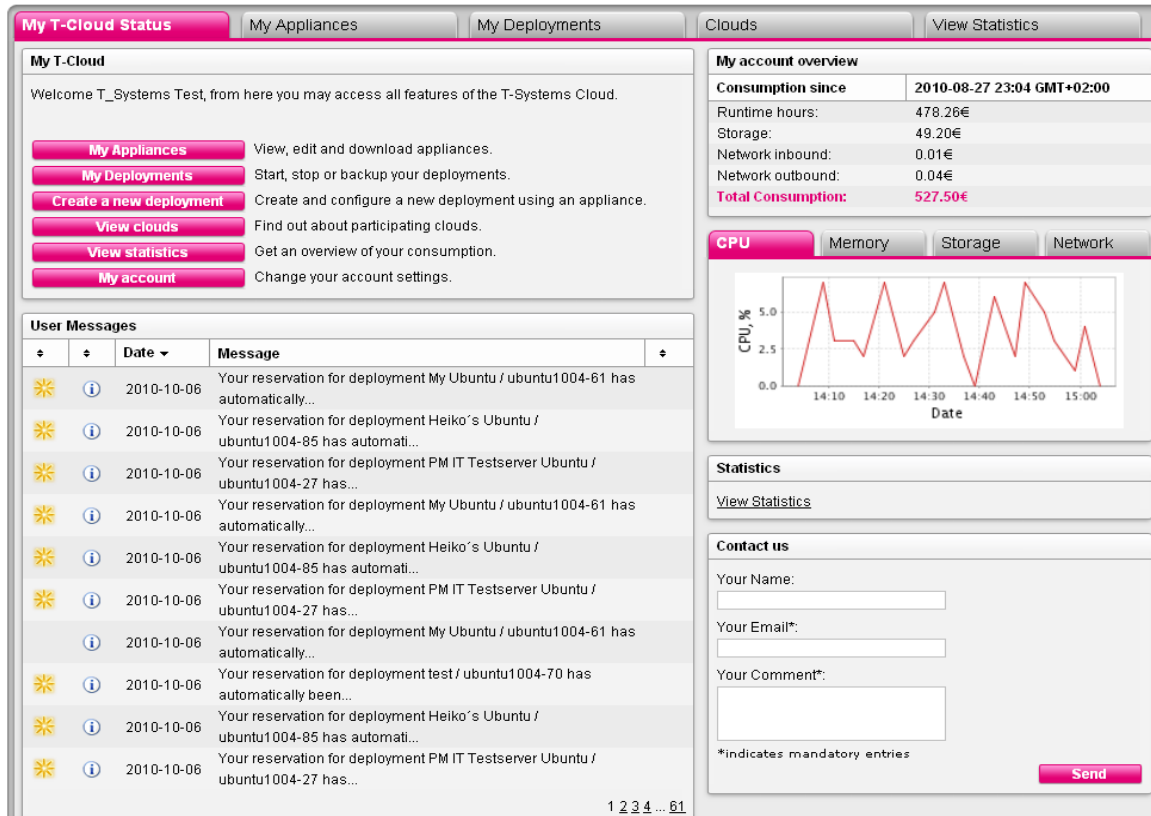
My T-Cloud Status | My Appliances | My Deployments | Clouds | View Statistics

My T-Cloud

Welcome T_Systems Test, from here you may access all features of the T-Systems Cloud.

My Appliances View, edit and download appliances.
My Deployments Start, stop or backup your deployments.
Create a new deployment Create and configure a new deployment using an appliance.
View clouds Find out about participating clouds.
View statistics Get an overview of your consumption.
My account Change your account settings.

User Messages

| ⬍ | ⬍ | Date ▾ | Message | ⬍ |
|---|---|---|---|---|
| | ⓘ | 2010-10-06 | Your reservation for deployment My Ubuntu / ubuntu1004-61 has automatically... | |
| | ⓘ | 2010-10-06 | Your reservation for deployment Heiko´s Ubuntu / ubuntu1004-85 has automati... | |
| | ⓘ | 2010-10-06 | Your reservation for deployment PM IT Testserver Ubuntu / ubuntu1004-27 has... | |
| | ⓘ | 2010-10-06 | Your reservation for deployment My Ubuntu / ubuntu1004-61 has automatically... | |
| | ⓘ | 2010-10-06 | Your reservation for deployment Heiko´s Ubuntu / ubuntu1004-85 has automati... | |
| | ⓘ | 2010-10-06 | Your reservation for deployment PM IT Testserver Ubuntu / ubuntu1004-27 has... | |
| | ⓘ | 2010-10-06 | Your reservation for deployment My Ubuntu / ubuntu1004-61 has automatically... | |
| | ⓘ | 2010-10-06 | Your reservation for deployment test / ubuntu1004-70 has automatically been... | |
| | ⓘ | 2010-10-06 | Your reservation for deployment Heiko´s Ubuntu / ubuntu1004-85 has automati... | |
| | ⓘ | 2010-10-06 | Your reservation for deployment PM IT Testserver Ubuntu / ubuntu1004-27 has... | |

1 2 3 4 ... 61

My account overview

| Consumption since | 2010-08-27 23:04 GMT+02:00 |
|---|---|
| Runtime hours: | 478.26€ |
| Storage: | 49.20€ |
| Network inbound: | 0.01€ |
| Network outbound: | 0.04€ |
| Total Consumption: | 527.50€ |

CPU | Memory | Storage | Network

CPU, %
5.0
2.5
0.0
14:10 14:20 14:30 14:40 14:50 15:00
Date

Statistics

View Statistics

Contact us

Your Name:

Your Email*:

Your Comment*:

*indicates mandatory entries

Send